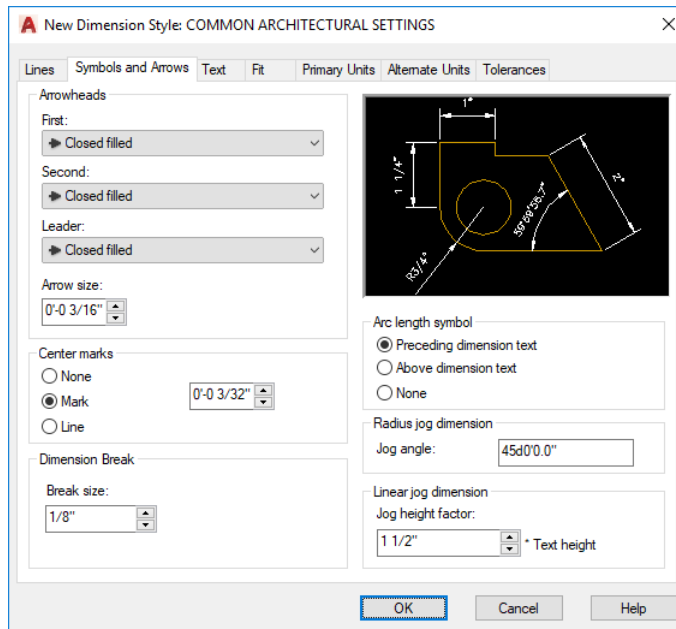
A New Dimension Style: COMMON ARCHITECTURAL SETTINGS ×

Lines | Symbols and Arrows | Text | Fit | Primary Units | Alternate Units | Tolerances

Arrowheads

First:

Closed filled

Second:

Closed filled

Leader:

Closed filled

Arrow size:

0'-0 3/16"

Center marks

None

Mark

Line

0'-0 3/32"

Dimension Break

Break size:

1/8"

1"

1 1/4"

2"

59°59'56.7"

R3/4"

Arc length symbol

Preceding dimension text

Above dimension text

None

Radius jog dimension

Jog angle:

45d0'0.0"

Linear jog dimension

Jog height factor:

1 1/2"

* Text height

OK

Cancel

Help